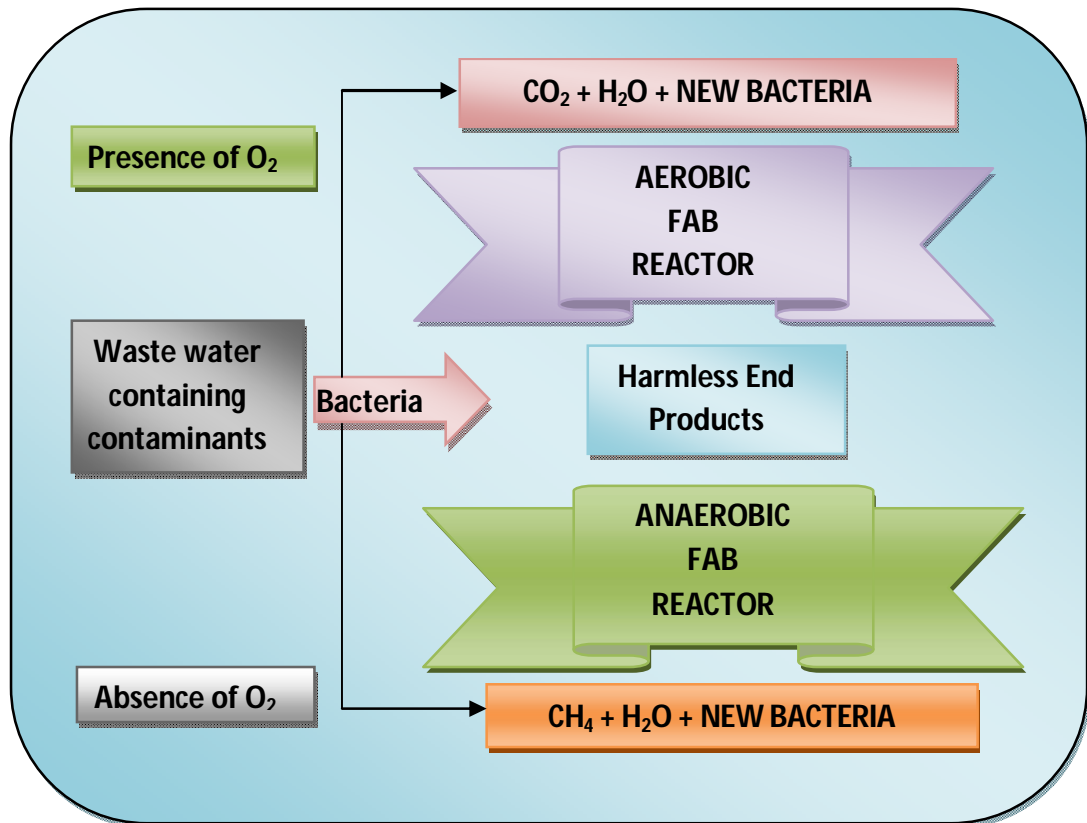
$CO_2$ + $H_2O$ + NEW BACTERIA

Presence of $O_2$

AEROBIC FAB REACTOR

Waste water containing contaminants

Bacteria

Harmless End Products

ANAEROBIC FAB REACTOR

Absence of $O_2$

$CH_4$ + $H_2O$ + NEW BACTERIA